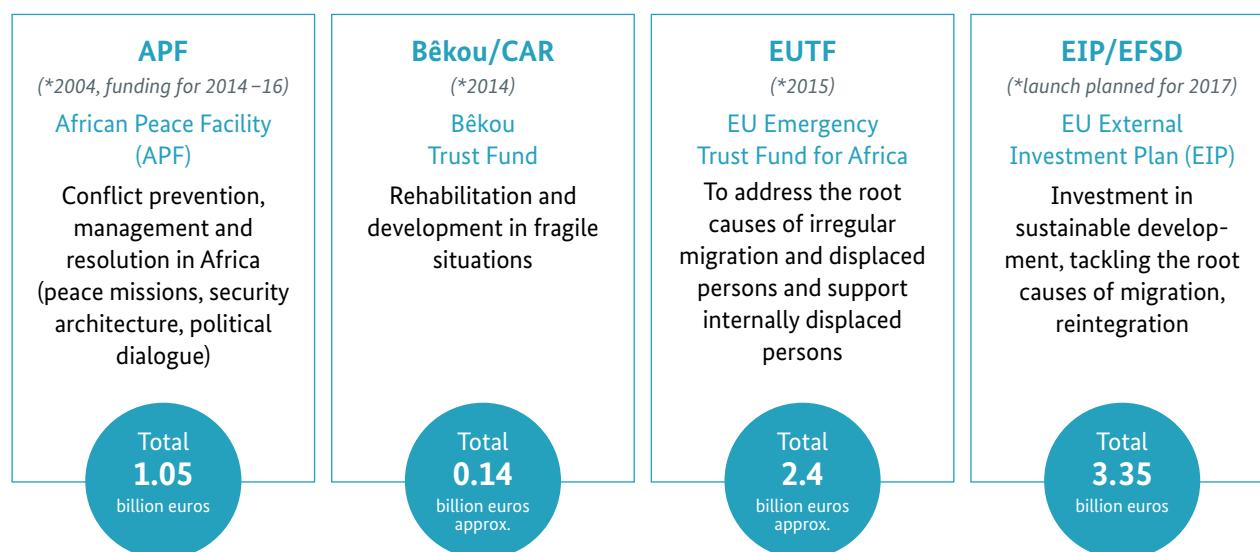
APF
(*2004, funding for 2014 –16)
African Peace Facility (APF)
Conflict prevention, management and resolution in Africa (peace missions, security architecture, political dialogue)
Total
1.05
billion euros

Bêkou/CAR
(*2014)
Bêkou Trust Fund
Rehabilitation and development in fragile situations
Total
0.14
billion euros approx.

EUTF
(*2015)
EU Emergency Trust Fund for Africa
To address the root causes of irregular migration and displaced persons and support internally displaced persons
Total
2.4
billion euros approx.

EIP/EFSD
(*launch planned for 2017)
EU External Investment Plan (EIP)
Investment in sustainable development, tackling the root causes of migration, reintegration
Total
3.35
billion euros